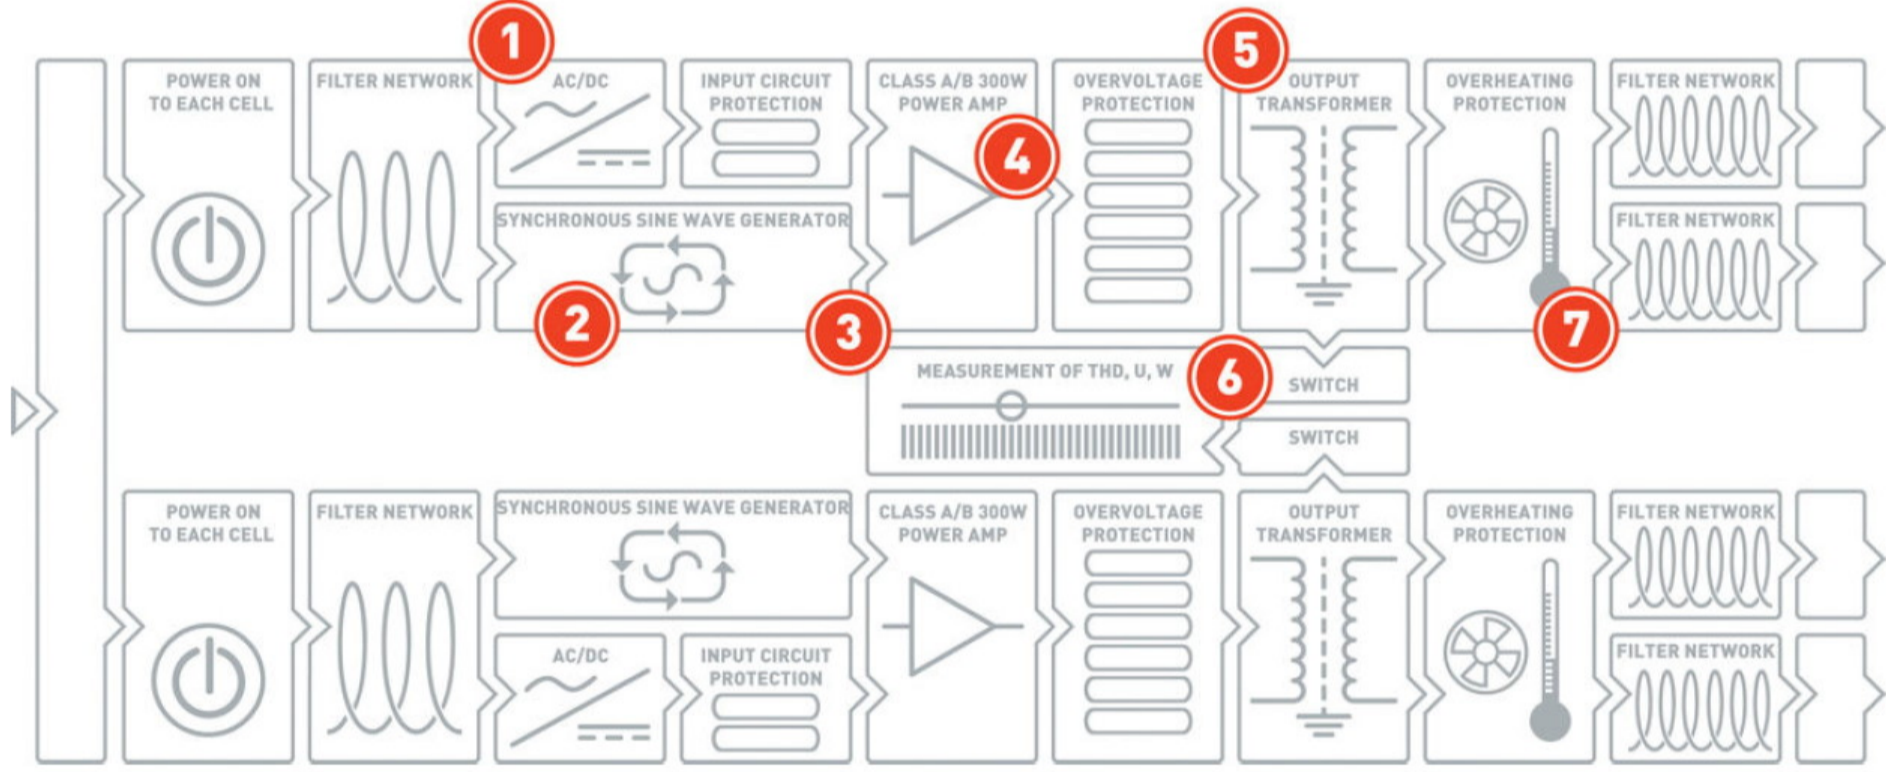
POWER ON TO EACH CELL

FILTER NETWORK

1

AC/DC

INPUT CIRCUIT PROTECTION

CLASS A/B 300W POWER AMP

4

OVERVOLTAGE PROTECTION

5

OUTPUT TRANSFORMER

OVERHEATING PROTECTION

FILTER NETWORK

FILTER NETWORK

SYNCHRONOUS SINE WAVE GENERATOR

2

3

7

MEASUREMENT OF THD, U, W

6

SWITCH

SWITCH

POWER ON TO EACH CELL

FILTER NETWORK

SYNCHRONOUS SINE WAVE GENERATOR

CLASS A/B 300W POWER AMP

OVERVOLTAGE PROTECTION

OUTPUT TRANSFORMER

OVERHEATING PROTECTION

FILTER NETWORK

AC/DC

INPUT CIRCUIT PROTECTION

FILTER NETWORK